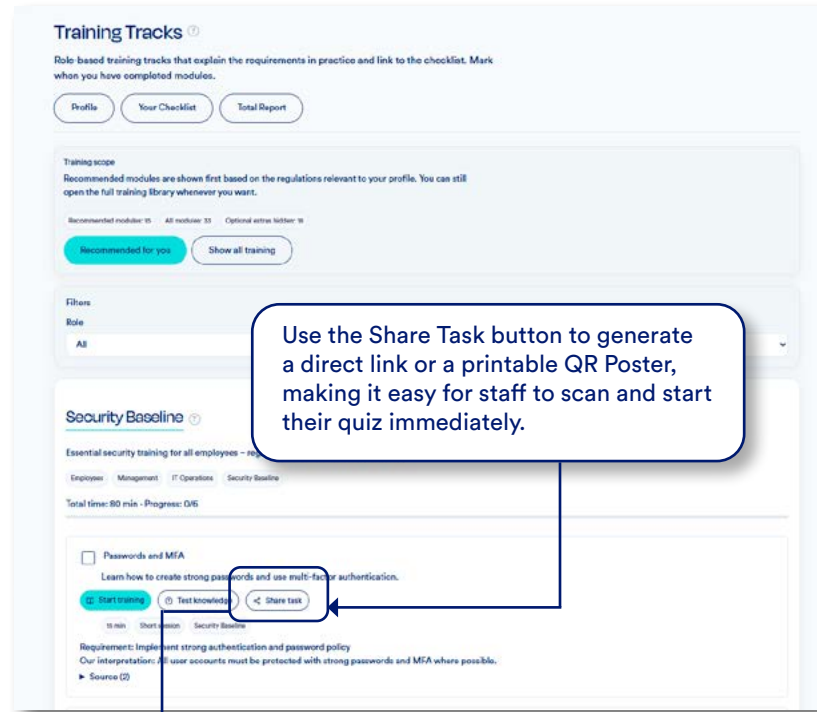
Training Tracks

Role-based training tracks that explain the requirements in practice and link to the checklist. Mark when you have completed modules.

Profile | Your Checklist | Total Report

Training scope
Recommended modules are shown first based on the regulations relevant to your profile. You can still open the full training library whenever you want.

Recommended modules: 15 | All modules: 33 | Optional extras hidden: 18

Recommended for you | Show all training

Filters
Role
All

Use the Share Task button to generate a direct link or a printable QR Poster, making it easy for staff to scan and start their quiz immediately.

Security Baseline

Essential security training for all employees – reg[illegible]

Employees | Management | IT Operations | Security Baseline

Total time: 80 min · Progress: 0/6

Passwords and MFA
Learn how to create strong passwords and use multi-factor authentication.

Start training | Test knowledge | Share task

15 min | Short session | Security Baseline

Requirement: Implement strong authentication and password policy
Our interpretation: All user accounts must be protected with strong passwords and MFA where possible.
► Source (2)